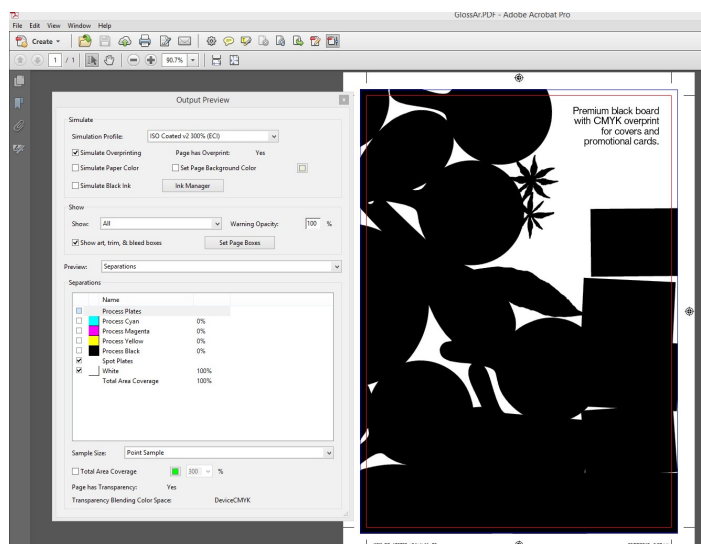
GlossAr.PDF - Adobe Acrobat Pro

File Edit View Window Help

Create

1 / 1

90.7%

Output Preview

Simulate

Simulation Profile: ISO Coated v2 300% (ECI)

Simulate Overprinting Page has Overprint: Yes

Simulate Paper Color Set Page Background Color

Simulate Black Ink Ink Manager

Show

Show: All Warning Opacity: 100 %

Show art, trim, & bleed boxes Set Page Boxes

Preview: Separations

Separations

| Name | |
|---|---|
| Process Plates | |
| Process Cyan | 0% |
| Process Magenta | 0% |
| Process Yellow | 0% |
| Process Black | 0% |
| Spot Plates | |
| White | 100% |
| Total Area Coverage | 100% |

Sample Size: Point Sample

Total Area Coverage 300 %

Page has Transparency: Yes

Transparency Blending Color Space: DeviceCMYK

Premium black board with CMYK overprint for covers and promotional cards.